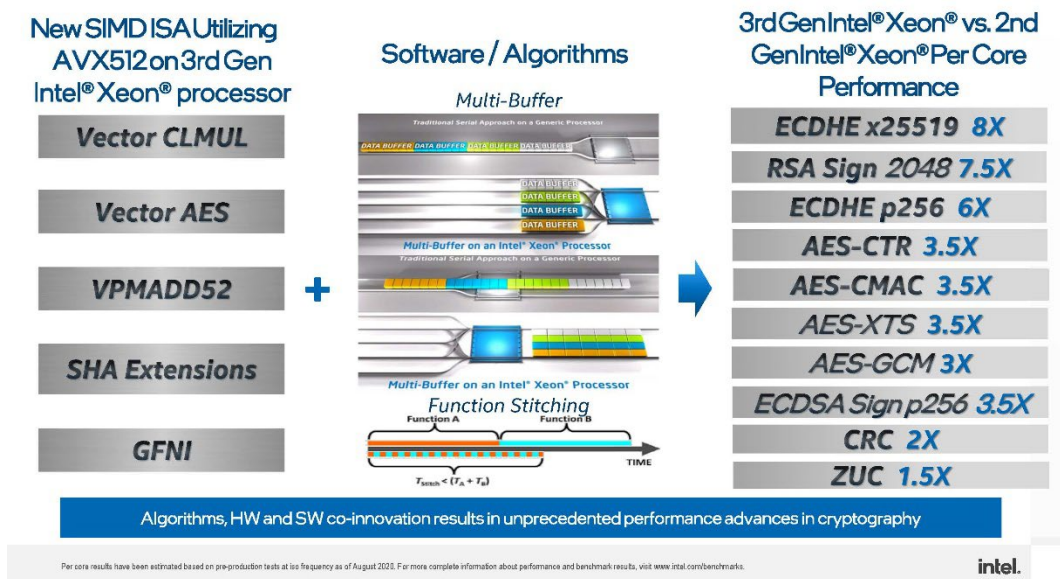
New SIMD ISA Utilizing AVX512 on 3rd Gen Intel® Xeon® processor

Vector CLMUL

Vector AES

VPMADD52

SHA Extensions

GFNI

+

Software / Algorithms

Multi-Buffer

Traditional Serial Approach on a Generic Processor

DATA BUFFER DATA BUFFER DATA BUFFER DATA BUFFER

DATA BUFFER
DATA BUFFER
DATA BUFFER
DATA BUFFER

Multi-Buffer on an Intel® Xeon® Processor

Traditional Serial Approach on a Generic Processor

Multi-Buffer on an Intel® Xeon® Processor

Function Stitching

Function A

Function B

TIME

$T_{Stitch} < (T_A + T_B)$

3rd Gen Intel® Xeon® vs. 2nd Gen Intel® Xeon® Per Core Performance

ECDHE x25519 8X

RSA Sign 2048 7.5X

ECDHE p256 6X

AES-CTR 3.5X

AES-CMAC 3.5X

AES-XTS 3.5X

AES-GCM 3X

ECDSA Sign p256 3.5X

CRC 2X

ZUC 1.5X

Algorithms, HW and SW co-innovation results in unprecedented performance advances in cryptography

Per core results have been estimated based on pre-production tests at iso frequency as of August 2020. For more complete information about performance and benchmark results, visit www.intel.com/benchmarks.

intel.